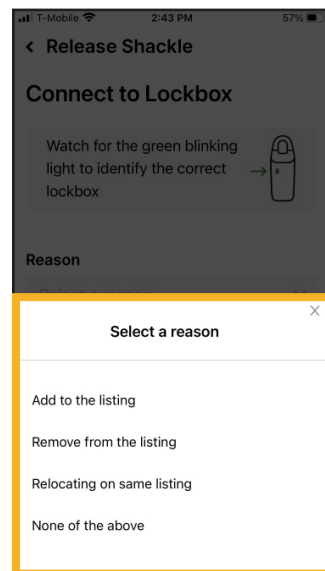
T-Mobile 2:43 PM 57%

< Release Shackle

Connect to Lockbox

Watch for the green blinking light to identify the correct lockbox

Reason

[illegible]

×

Select a reason

Add to the listing

Remove from the listing

Relocating on same listing

None of the above